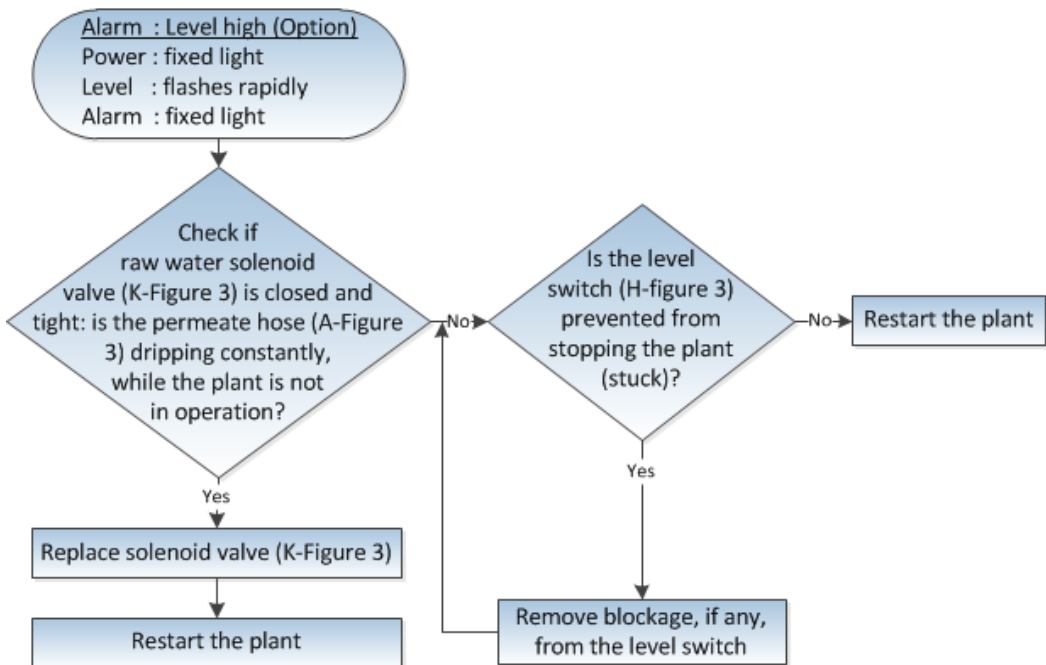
Alarm : Level high (Option)
Power : fixed light
Level : flashes rapidly
Alarm : fixed light

Check if raw water solenoid valve (K-Figure 3) is closed and tight: is the permeate hose (A-Figure 3) dripping constantly, while the plant is not in operation?

No

Is the level switch (H-figure 3) prevented from stopping the plant (stuck)?

No

Restart the plant

Yes

Replace solenoid valve (K-Figure 3)

Restart the plant

Yes

Remove blockage, if any, from the level switch